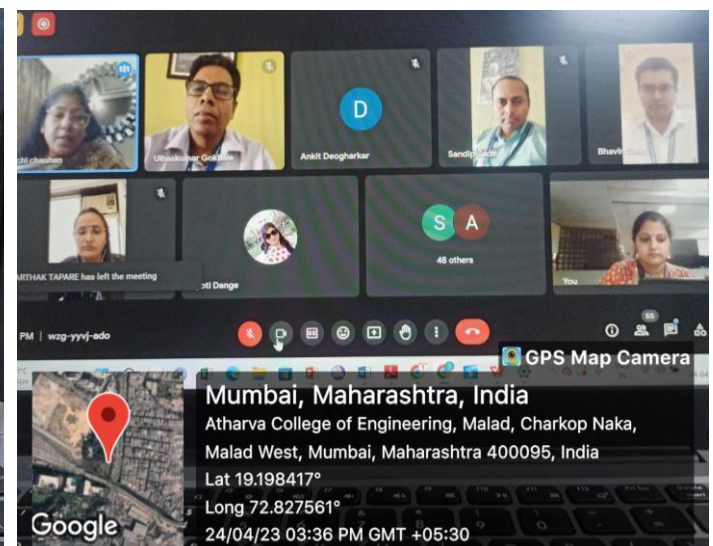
chi chauhan
Ulhaskumar Gokhale
D
Ankit Deogharkar
Sandip
Bhavin
ARTHAK TAPARE has left the meeting
oti Dange
S A
48 others
You
PM | wzg-yyvj-ado
55
GPS Map Camera
Mumbai, Maharashtra, India
Atharva College of Engineering, Malad, Charkop Naka, Malad West, Mumbai, Maharashtra 400095, India
Lat 19.198417°
Long 72.827561°
24/04/23 03:36 PM GMT +05:30
Google